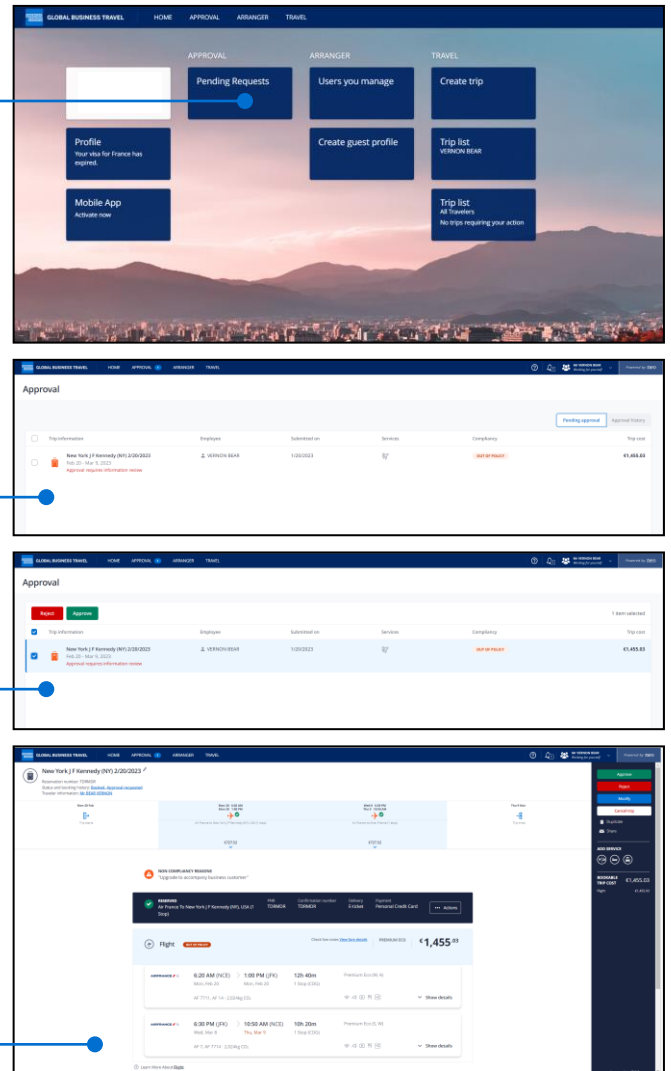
GLOBAL BUSINESS TRAVEL HOME APPROVAL ARRANGER TRAVEL

APPROVAL
Pending Requests

ARRANGER
Users you manage

TRAVEL
Create trip

Profile
Your visa for France has expired.

Create guest profile

Trip list
VERNON BEAR

Mobile App
Activate now

Trip list
All Travelers
No trips requiring your action

GLOBAL BUSINESS TRAVEL HOME APPROVAL ARRANGER TRAVEL

Approval

Pending approval Approval history

| Trip information | Employee | Submitted on | Services | Compliancy | Trip cost |
|---|---|---|---|---|---|
| New York J F Kennedy (NY) 2/20/2023 Feb 20 - Mar 9, 2023 Approval requires information review | VERNON BEAR | 1/20/2023 | | OUT OF POLICY | €1,455.03 |

GLOBAL BUSINESS TRAVEL HOME APPROVAL ARRANGER TRAVEL

Approval

Reject Approve

1 item selected

| Trip information | Employee | Submitted on | Services | Compliancy | Trip cost |
|---|---|---|---|---|---|
| New York J F Kennedy (NY) 2/20/2023 Feb 20 - Mar 9, 2023 Approval requires information review | VERNON BEAR | 1/20/2023 | | OUT OF POLICY | €1,455.03 |

GLOBAL BUSINESS TRAVEL HOME APPROVAL ARRANGER TRAVEL

New York J F Kennedy (NY) 2/20/2023

Approve
Reject
Modify
Cancelling
Duplicate
Share

ADD SERVICE

BOOKABLE TRIP COST €1,455.03

NON COMPLIANCY REASONS
"Upgrade to accompany business customer"

RESERVED
Air France To New York J F Kennedy (NY), USA (1 Stop)
TDRMOR TDRMOR E-ticket Personal Credit Card
Actions

Flight OUT OF POLICY
PREMIUM ECO €1,455.03

6:20 AM (NCE) 1:00 PM (JFK) 12h 40m
Mon, Feb 20 Mon, Feb 20 1 Stop (CDG)
Premium Eco (W, W)
Show details

6:30 PM (JFK) 10:50 AM (NCE) 10h 20m
Wed, Mar 8 Thu, Mar 9 1 Stop (CDG)
Premium Eco (E, W)
Show details